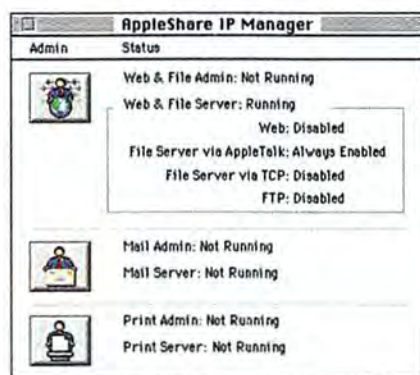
AppleShare IP Manager

Admin

Status

Web & File Admin: Not Running

Web & File Server: Running

Web: Disabled

File Server via AppleTalk: Always Enabled

File Server via TCP: Disabled

FTP: Disabled

Mail Admin: Not Running

Mail Server: Not Running

Print Admin: Not Running

Print Server: Not Running